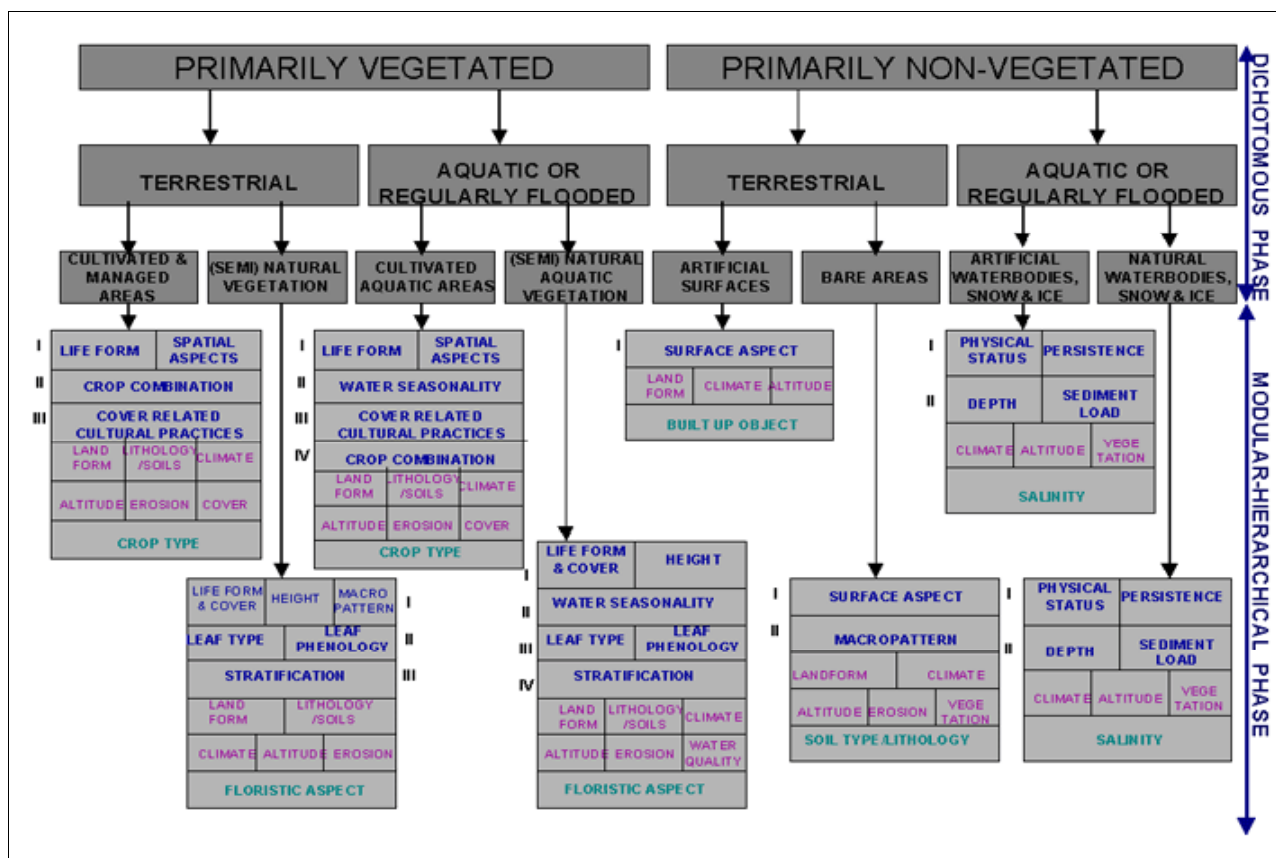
PRIMARILY VEGETATED

PRIMARILY NON-VEGETATED

DICHOTOMOUS PHASE

TERRESTRIAL

AQUATIC OR REGULARLY FLOODED

TERRESTRIAL

AQUATIC OR REGULARLY FLOODED

CULTIVATED & MANAGED AREAS

(SEMI) NATURAL VEGETATION

CULTIVATED AQUATIC AREAS

(SEMI) NATURAL AQUATIC VEGETATION

ARTIFICIAL SURFACES

BARE AREAS

ARTIFICIAL WATERBODIES, SNOW & ICE

NATURAL WATERBODIES, SNOW & ICE

I LIFE FORM | SPATIAL ASPECTS
II CROP COMBINATION
III COVER RELATED CULTURAL PRACTICES
LAND FORM | LITHOLOGY /SOILS | CLIMATE
ALTITUDE | EROSION | COVER
CROP TYPE

I LIFE FORM | SPATIAL ASPECTS
II WATER SEASONALITY
III COVER RELATED CULTURAL PRACTICES
IV CROP COMBINATION
LAND FORM | LITHOLOGY /SOILS | CLIMATE
ALTITUDE | EROSION | COVER
CROP TYPE

I SURFACE ASPECT
LAND FORM | CLIMATE | ALTITUDE
BUILT UP OBJECT

I PHYSICAL STATUS | PERSISTENCE
II DEPTH | SEDIMENT LOAD
CLIMATE | ALTITUDE | VEGE TATION
SALINITY

LIFE FORM & COVER | HEIGHT | MACRO PATTERN I
LEAF TYPE | LEAF PHENOLOGY II
STRATIFICATION III
LAND FORM | LITHOLOGY /SOILS
CLIMATE | ALTITUDE | EROSION
FLORISTIC ASPECT

I LIFE FORM & COVER | HEIGHT
II WATER SEASONALITY
III LEAF TYPE | LEAF PHENOLOGY
IV STRATIFICATION
LAND FORM | LITHOLOGY /SOILS | CLIMATE
ALTITUDE | EROSION | WATER QUALITY
FLORISTIC ASPECT

I SURFACE ASPECT
II MACROPATTERN
LANDFORM | CLIMATE
ALTITUDE | EROSION | VEGE TATION
SOIL TYPE /LITHOLOGY

I PHYSICAL STATUS | PERSISTENCE
II DEPTH | SEDIMENT LOAD
CLIMATE | ALTITUDE | VEGE TATION
SALINITY

MODULAR-HIERARCHICAL PHASE